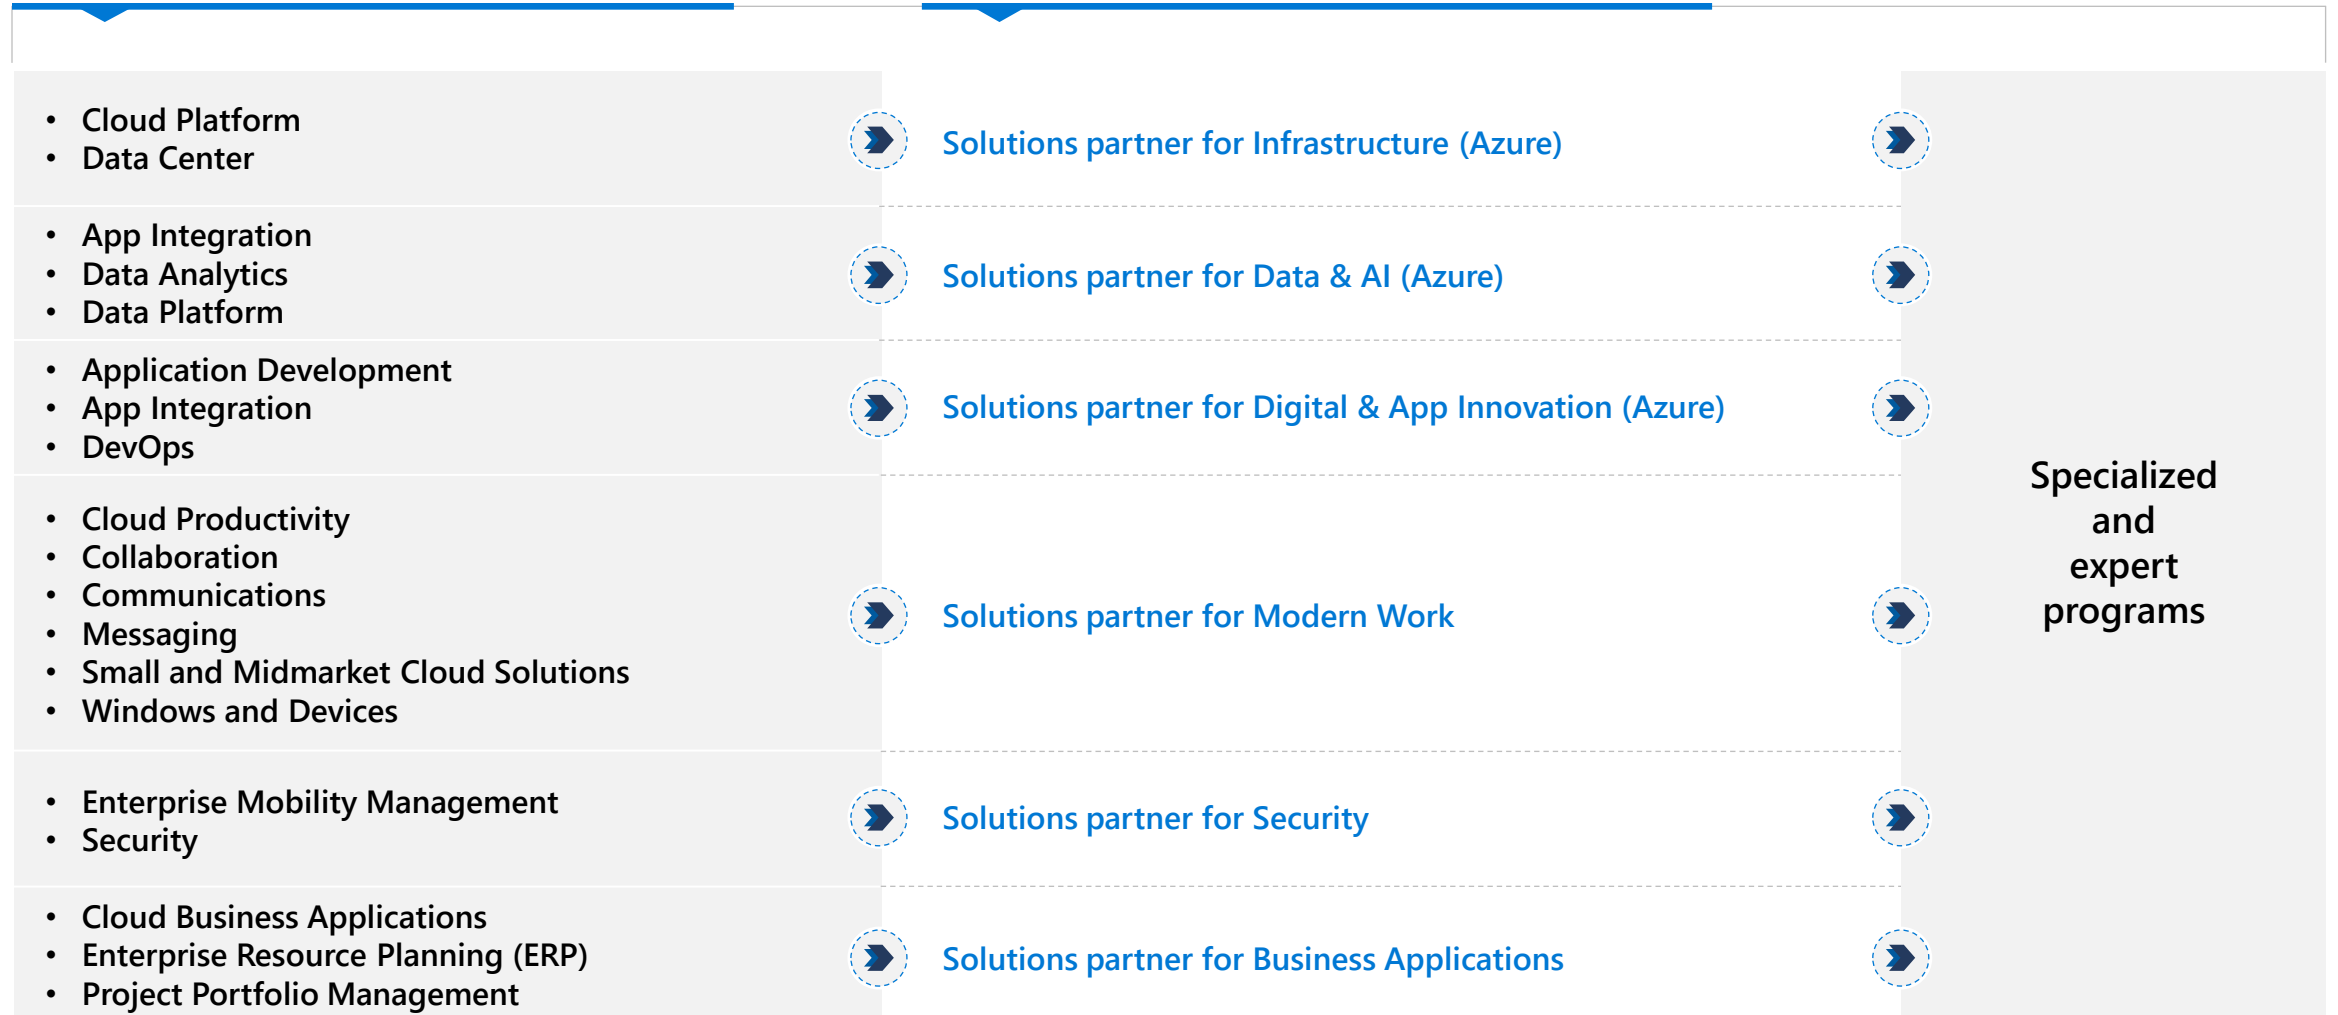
- Cloud Platform
- Data Center

Solutions partner for Infrastructure (Azure)

- App Integration
- Data Analytics
- Data Platform

Solutions partner for Data & AI (Azure)

- Application Development
- App Integration
- DevOps

Solutions partner for Digital & App Innovation (Azure)

- Cloud Productivity
- Collaboration
- Communications
- Messaging
- Small and Midmarket Cloud Solutions
- Windows and Devices

Solutions partner for Modern Work

- Enterprise Mobility Management
- Security

Solutions partner for Security

- Cloud Business Applications
- Enterprise Resource Planning (ERP)
- Project Portfolio Management

Solutions partner for Business Applications

Specialized and expert programs